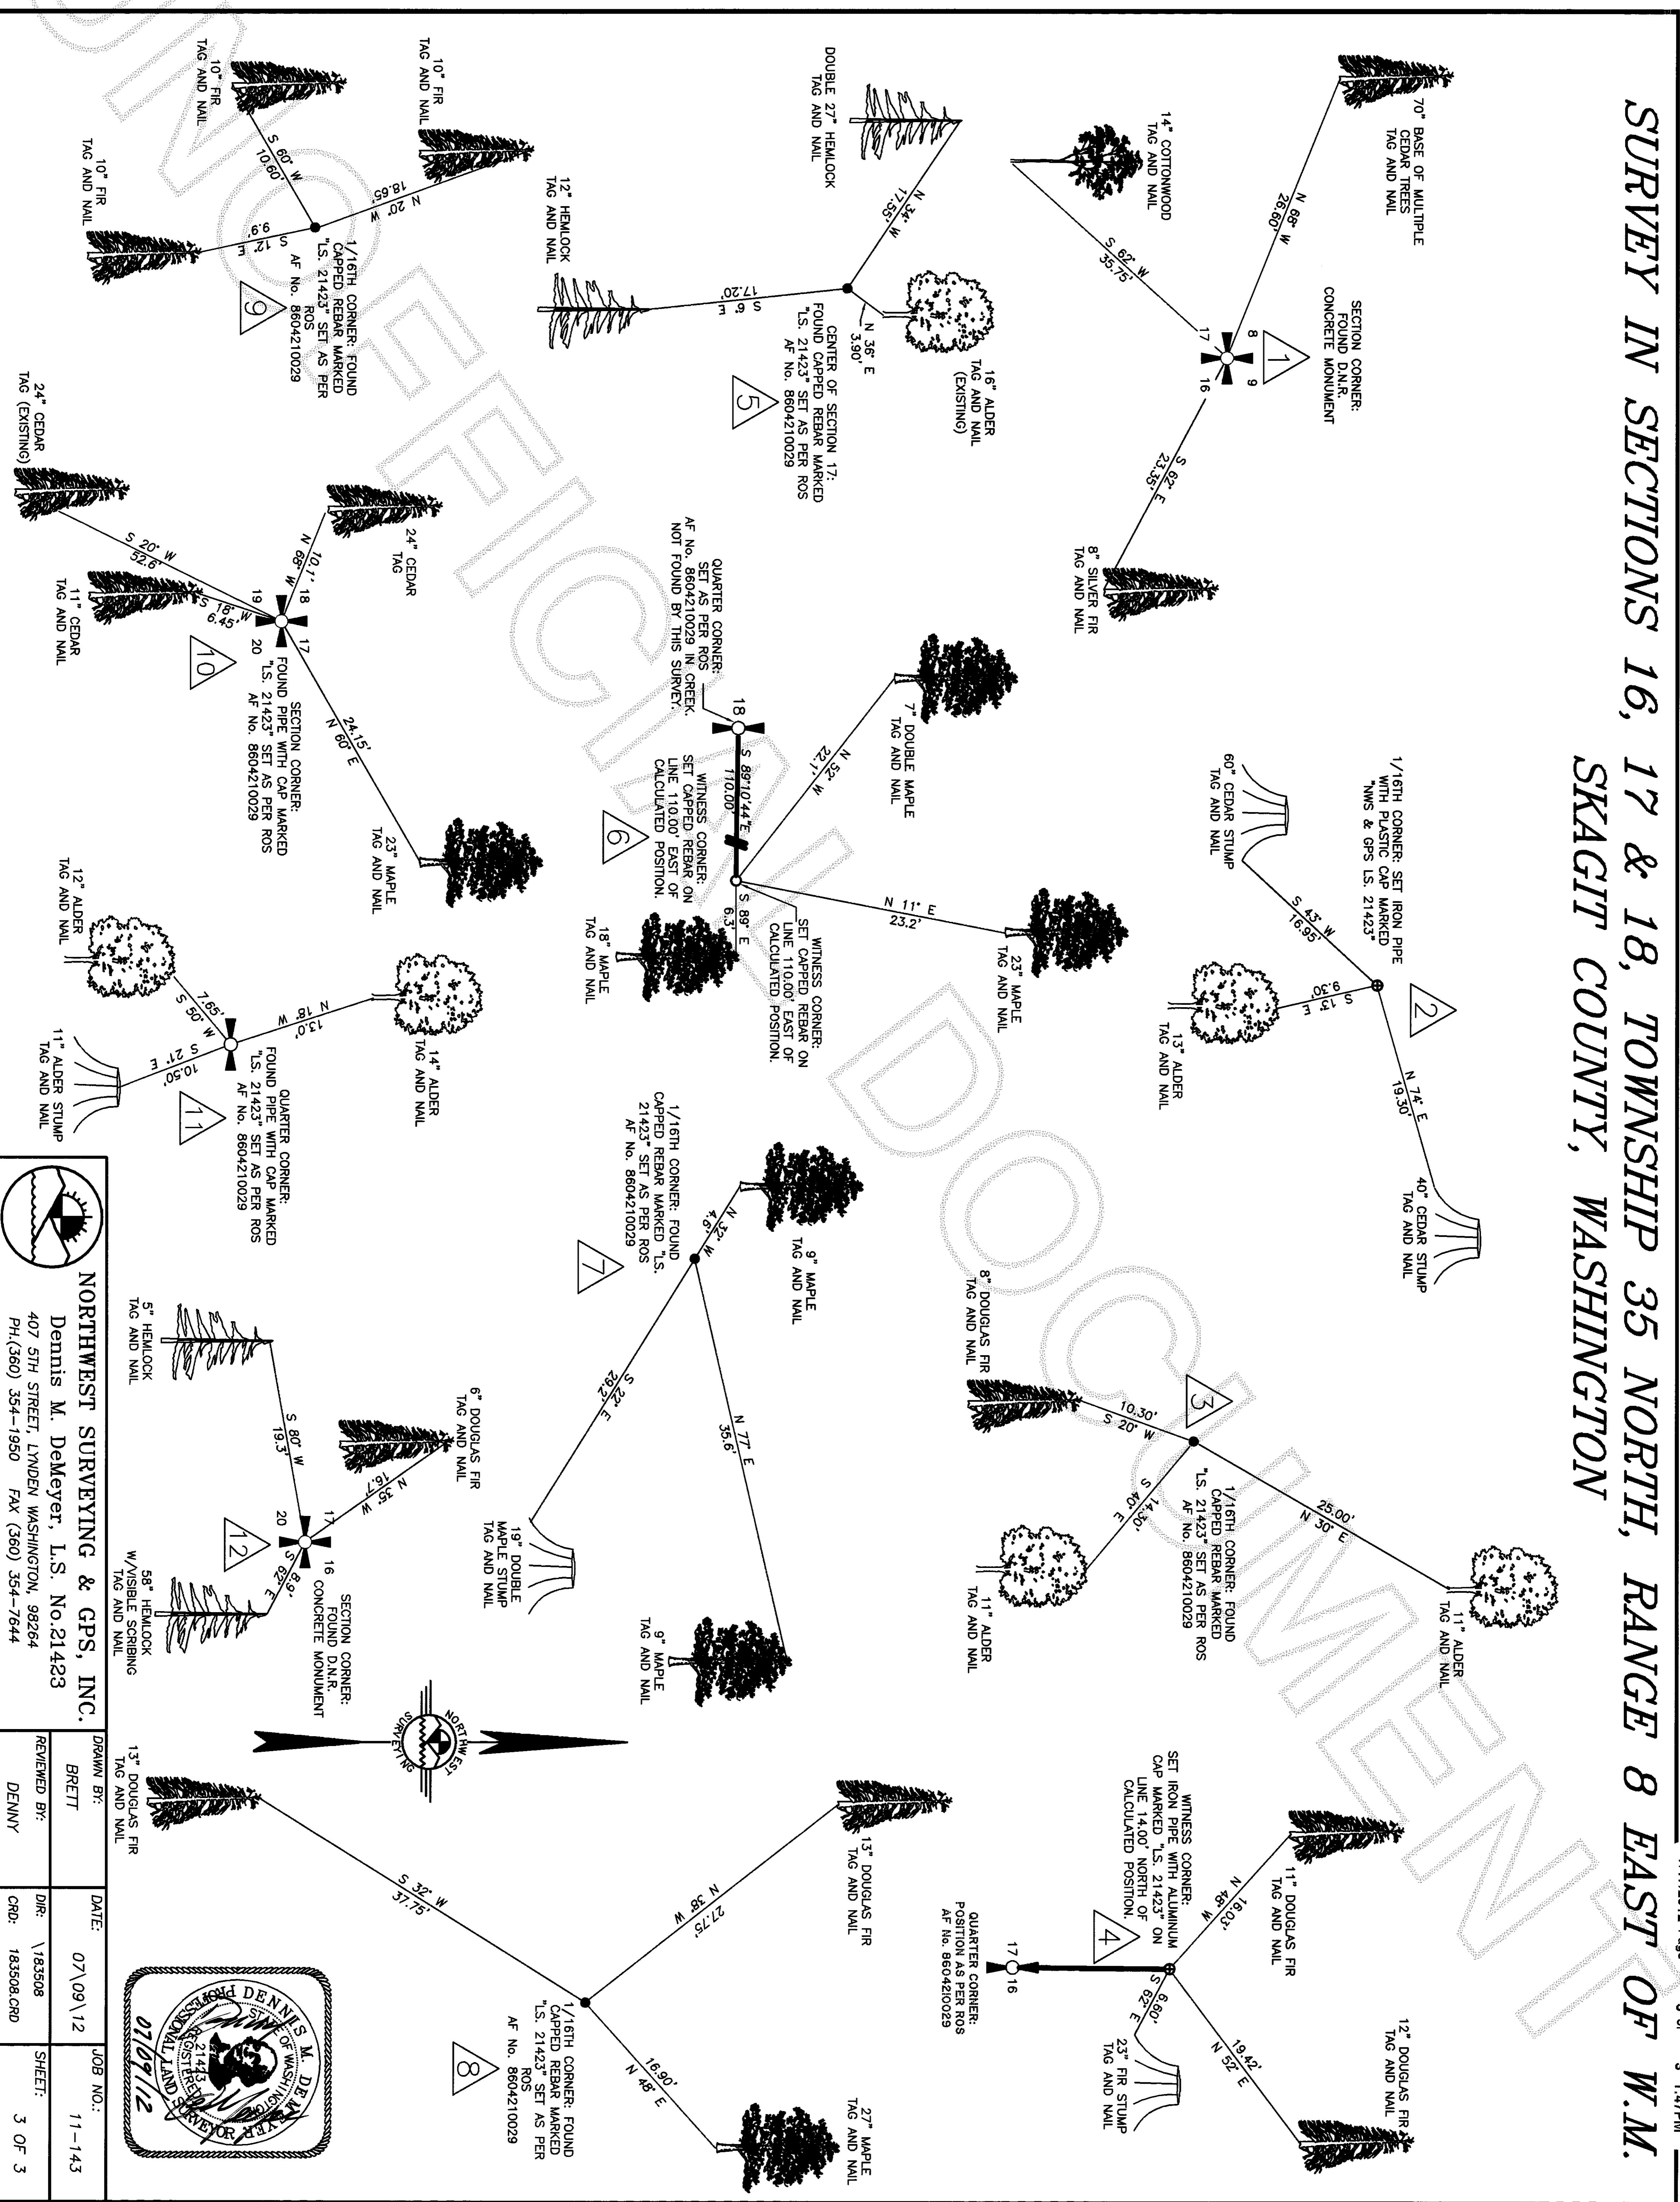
SURVEY IN SECTIONS 16, 17 & 18, TOWNSHIP 35 NORTH, RANGE 8 EAST OF W.M.
SKAGIT COUNTY, WASHINGTON

1
SECTION CORNER: FOUND D.N.R. CONCRETE MONUMENT
8 9
17 16
70" BASE OF MULTIPLE CEDAR TREES TAG AND NAIL
N 88° W 26.60'
14" COTTONWOOD TAG AND NAIL
S 62° W 35.75'
S 67° E 23.35'
8" SILVER FIR TAG AND NAIL

2
1/16TH CORNER: SET IRON PIPE WITH PLASTIC CAP MARKED "NWS & GPS LS. 21423"
60" CEDAR STUMP TAG AND NAIL
S 43° W 16.95'
S 13° E 9.30'
13" ALDER TAG AND NAIL
N 74° E 19.30'
40" CEDAR STUMP TAG AND NAIL

3
1/16TH CORNER: FOUND CAPPED REBAR MARKED "LS. 21423" SET AS PER ROS AF No. 8604210029
8" DOUGLAS FIR TAG AND NAIL
10.30' S 20° W
S 40° E 14.30'
11" ALDER TAG AND NAIL
25.00' N 30° E
11" ALDER TAG AND NAIL

4
WITNESS CORNER: SET IRON PIPE WITH ALUMINUM CAP MARKED "LS. 21423" ON LINE 14.00' NORTH OF CALCULATED POSITION.
QUARTER CORNER: POSITION AS PER ROS AF No. 8604210029
17 16
11" DOUGLAS FIR TAG AND NAIL
N 48° W 16.03'
S 62° E 6.60'
23" FIR STUMP TAG AND NAIL
19.42' N 52° E
12" DOUGLAS FIR TAG AND NAIL

5
CENTER OF SECTION 17: FOUND CAPPED REBAR MARKED "LS. 21423" SET AS PER ROS AF No. 8604210029
DOUBLE 27" HEMLOCK TAG AND NAIL
N 34° W 17.55'
12" HEMLOCK TAG AND NAIL
S 6° E 17.20'
N 36° E 3.90'
16" ALDER TAG AND NAIL (EXISTING)

6
QUARTER CORNER: SET AS PER ROS AF No. 8604210029 IN CREEK. NOT FOUND BY THIS SURVEY.
18
S 89°10'44"E 110.00'
WITNESS CORNER: SET CAPPED REBAR ON LINE 110.00' EAST OF CALCULATED POSITION.
WITNESS CORNER: SET CAPPED REBAR ON LINE 110.00' EAST OF CALCULATED POSITION.
7" DOUBLE MAPLE TAG AND NAIL
N 52° W 22.1'
N 11° E 23.2'
23" MAPLE TAG AND NAIL
S 89° E 6.3'
18" MAPLE TAG AND NAIL

7
1/16TH CORNER: FOUND CAPPED REBAR MARKED "LS. 21423" SET AS PER ROS AF No. 8604210029
N 32° W 4.9'
9" MAPLE TAG AND NAIL
S 22° E 29.2'
19" DOUBLE MAPLE STUMP TAG AND NAIL
N 77° E 35.6'
9" MAPLE TAG AND NAIL

8
1/16TH CORNER: FOUND CAPPED REBAR MARKED "LS. 21423" SET AS PER ROS AF No. 8604210029
N 38° W 27.75'
13" DOUGLAS FIR TAG AND NAIL
S 32° W 31.75'
13" DOUGLAS FIR TAG AND NAIL
16.90' N 48° E
27" MAPLE TAG AND NAIL

9
1/16TH CORNER: FOUND CAPPED REBAR MARKED "LS. 21423" SET AS PER ROS AF No. 8604210029
10" FIR TAG AND NAIL
N 20° W 18.65'
10" FIR TAG AND NAIL
S 60° W 10.60'
S 12° E 9.9'
10" FIR TAG AND NAIL

10
SECTION CORNER: FOUND PIPE WITH CAP MARKED "LS. 21423" SET AS PER ROS AF No. 8604210029
19 18
20 17
24" CEDAR TAG
N 89° W 10.1'
S 20° W 52.6'
24" CEDAR TAG (EXISTING)
S 18° W 6.45'
11" CEDAR TAG AND NAIL
24.15' N 60° E
23" MAPLE TAG AND NAIL

11
QUARTER CORNER: FOUND PIPE WITH CAP MARKED "LS. 21423" SET AS PER ROS AF No. 8604210029
N 18° W 13.0'
14" ALDER TAG AND NAIL
S 50° W 7.65'
12" ALDER TAG AND NAIL
S 21° E 10.50'
11" ALDER STUMP TAG AND NAIL

12
SECTION CORNER: FOUND D.N.R. CONCRETE MONUMENT
20 17
16
5" HEMLOCK TAG AND NAIL
S 80° W 19.3'
N 35° W 16.7'
6" DOUGLAS FIR TAG AND NAIL
S 62° E 8.9'
58" HEMLOCK W/VISIBLE SCRIBING TAG AND NAIL

NORTHWEST SURVEYING
NORTHWEST SURVEYING & GPS, INC.
Dennis M. DeMeyer, L.S. No.21423
407 5TH STREET, LYNDEN WASHINGTON, 98264
PH.(360) 354-1950 FAX (360) 354-7644

| DRAWN BY: BRETT | DATE: 07\09\12 | JOB NO.: 11-143 |
|---|---|---|
| REVIEWED BY: DENNY | DIR: \183508 | SHEET: 3 OF 3 |
| | CRD: 183508.CRD | |

DENNIS M. DEMEYER STATE OF WASHINGTON REGISTERED 21423 PROFESSIONAL LAND SURVEYOR
07/09/12